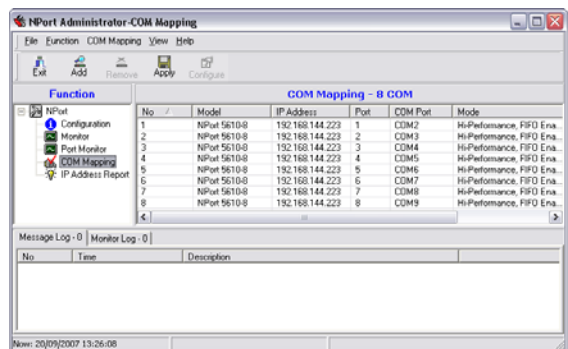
NPort Administrator-COM Mapping

File Function COM Mapping View Help

Exit Add Remove Apply Configure

Function

NPort
Configuration
Monitor
Port Monitor
COM Mapping
IP Address Report

COM Mapping - 8 COM

| No | Model | IP Address | Port | COM Port | Mode |
|---|---|---|---|---|---|
| 1 | NPort 5610-8 | 192.168.144.223 | 1 | COM2 | Hi-Performance, FIFO Ena... |
| 2 | NPort 5610-8 | 192.168.144.223 | 2 | COM3 | Hi-Performance, FIFO Ena... |
| 3 | NPort 5610-8 | 192.168.144.223 | 3 | COM4 | Hi-Performance, FIFO Ena... |
| 4 | NPort 5610-8 | 192.168.144.223 | 4 | COM5 | Hi-Performance, FIFO Ena... |
| 5 | NPort 5610-8 | 192.168.144.223 | 5 | COM6 | Hi-Performance, FIFO Ena... |
| 6 | NPort 5610-8 | 192.168.144.223 | 6 | COM7 | Hi-Performance, FIFO Ena... |
| 7 | NPort 5610-8 | 192.168.144.223 | 7 | COM8 | Hi-Performance, FIFO Ena... |
| 8 | NPort 5610-8 | 192.168.144.223 | 8 | COM9 | Hi-Performance, FIFO Ena... |

Message Log - 0 | Monitor Log - 0

| No | Time | Description |
|---|---|---|

Now: 20/09/2007 13:26:08